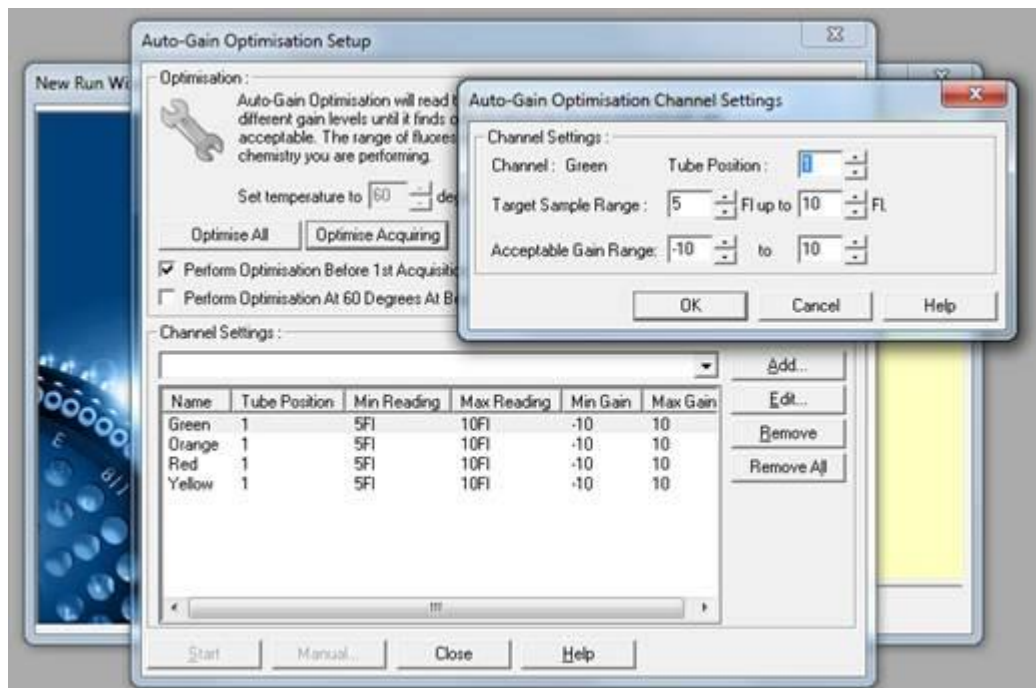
New Run Wi

Auto-Gain Optimisation Setup

Optimisation :

Auto-Gain Optimisation will read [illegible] different gain levels until it finds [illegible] acceptable. The range of fluores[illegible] chemistry you are performing.

Set temperature to 60 de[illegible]

Optimise All | Optimise Acquiring

Perform Optimisation Before 1st Acquisiti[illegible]

Perform Optimisation At 60 Degrees At B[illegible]

Channel Settings :

| Name | Tube Position | Min Reading | Max Reading | Min Gain | Max Gain |
|---|---|---|---|---|---|
| Green | 1 | 5Fl | 10Fl | -10 | 10 |
| Orange | 1 | 5Fl | 10Fl | -10 | 10 |
| Red | 1 | 5Fl | 10Fl | -10 | 10 |
| Yellow | 1 | 5Fl | 10Fl | -10 | 10 |

Add...
Edit...
Remove
Remove All

Start | Manual... | Close | Help

Auto-Gain Optimisation Channel Settings

Channel Settings :

Channel : Green Tube Position : 1

Target Sample Range : 5 Fl up to 10 Fl.

Acceptable Gain Range: -10 to 10

OK | Cancel | Help